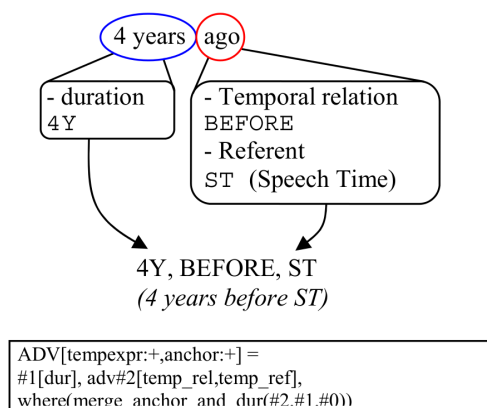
4 years ago

- duration
4Y

- Temporal relation
BEFORE
- Referent
ST (Speech Time)

4Y, BEFORE, ST
*(4 years before ST)*

ADV[tempexpr:+,anchor:+] =
#1[dur], adv#2[temp_rel,temp_ref],
where(merge_anchor_and_dur(#2,#1,#0))